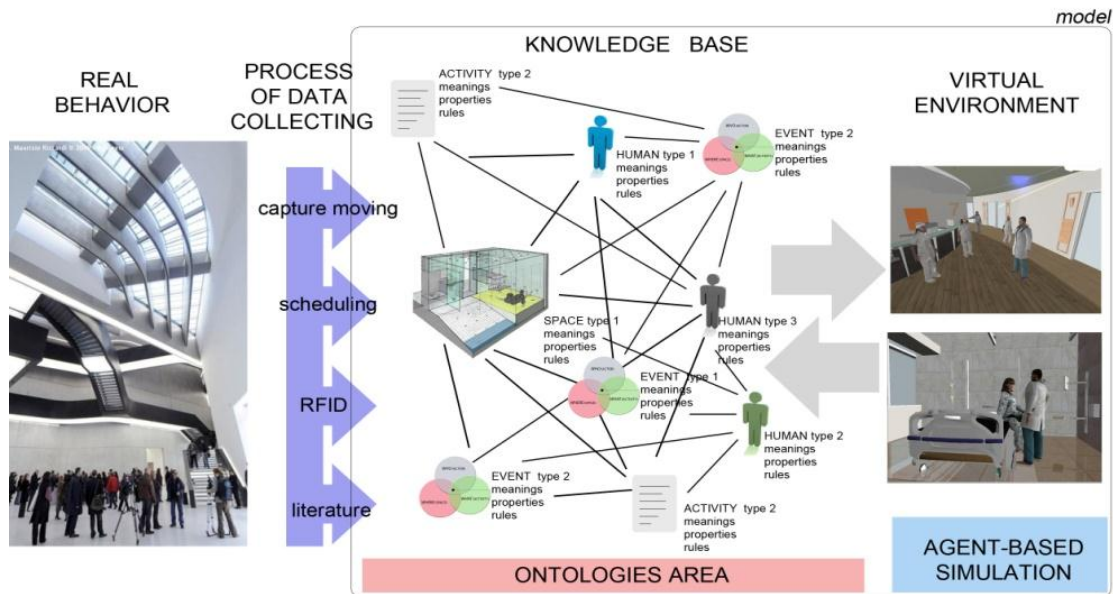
model

REAL BEHAVIOR

PROCESS OF DATA COLLECTING

capture moving

scheduling

RFID

literature

KNOWLEDGE BASE

ACTIVITY type 2
meanings
properties
rules

HUMAN type 1
meanings
properties
rules

EVENT type 2
meanings
properties
rules

SPACE type 1
meanings
properties
rules

HUMAN type 3
meanings
properties
rules

EVENT type 1
meanings
properties
rules

HUMAN type 2
meanings
properties
rules

EVENT type 2
meanings
properties
rules

ACTIVITY type 2
meanings
properties
rules

ONTOLOGIES AREA

VIRTUAL ENVIRONMENT

AGENT-BASED SIMULATION